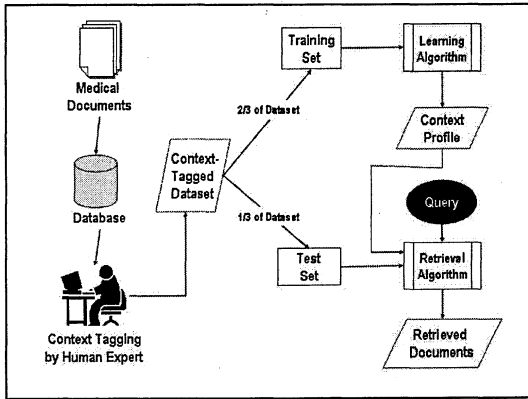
Medical Documents

Database

Context Tagging by Human Expert

Context-Tagged Dataset

2/3 of Dataset

1/3 of Dataset

Training Set

Learning Algorithm

Context Profile

Query

Test Set

Retrieval Algorithm

Retrieved Documents